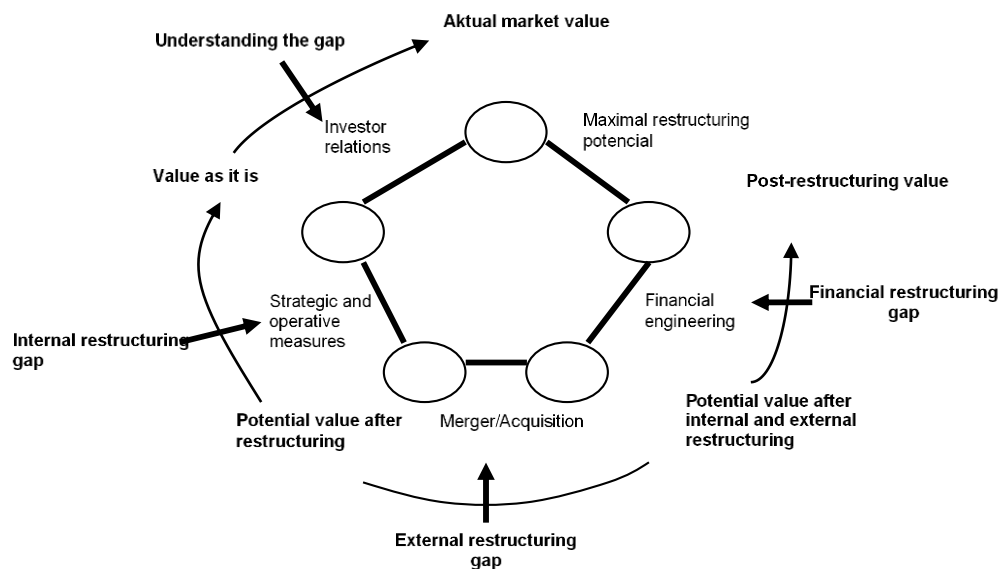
Aktual market value

Understanding the gap

Investor relations

Maximal restructuring potencial

Value as it is

Post-restructuring value

Strategic and operative measures

Financial engineering

Financial restructuring gap

Internal restructuring gap

Potential value after restructuring

Merger/Acquisition

Potential value after internal and external restructuring

External restructuring gap